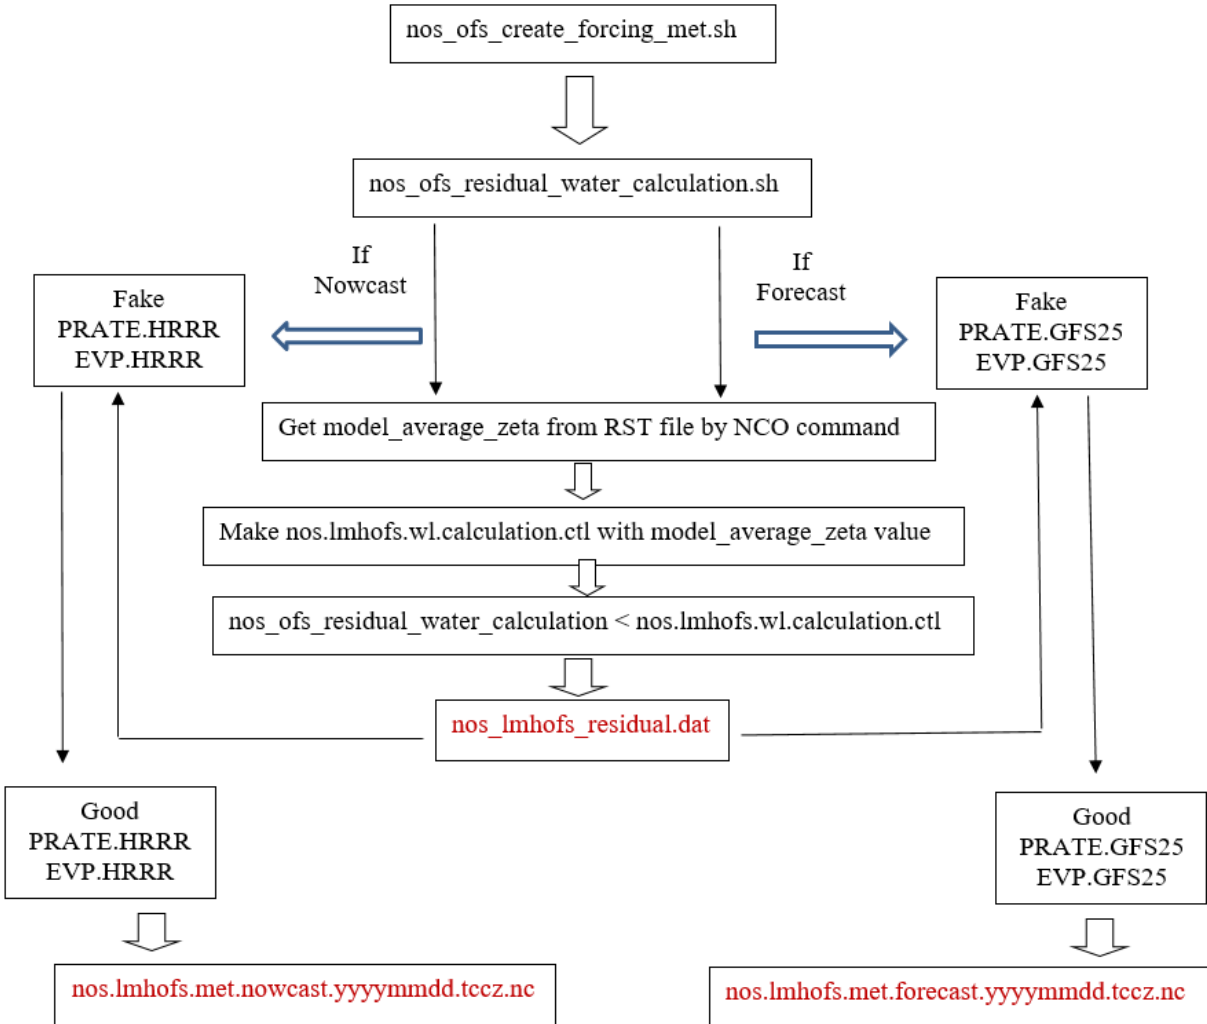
nos_ofs_create_forcing_met.sh

nos_ofs_residual_water_calculation.sh

If Nowcast

If Forecast

Fake PRATE.HRRR EVP.HRRR

Fake PRATE.GFS25 EVP.GFS25

Get model_average_zeta from RST file by NCO command

Make nos.lmhofs.wl.calculation.ctl with model_average_zeta value

nos_ofs_residual_water_calculation < nos.lmhofs.wl.calculation.ctl

nos_lmhofs_residual.dat

Good PRATE.HRRR EVP.HRRR

Good PRATE.GFS25 EVP.GFS25

nos.lmhofs.met.nowcast.yyyymmdd.tccz.nc

nos.lmhofs.met.forecast.yyyymmdd.tccz.nc